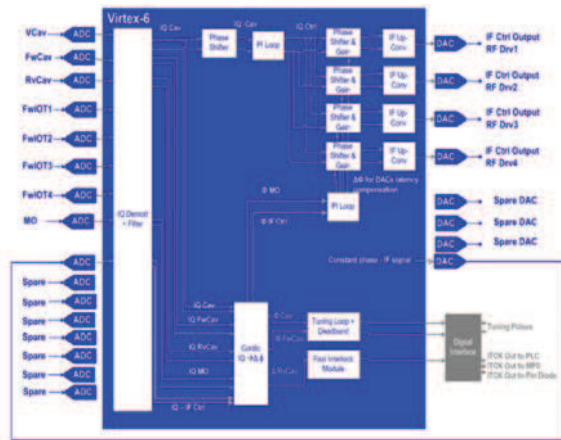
Virtex-6

VCav
ADC
FwCav
ADC
RvCav
ADC
FwIOT1
ADC
FwIOT2
ADC
FwIOT3
ADC
FwIOT4
ADC
MO
ADC
ADC
Spare
ADC
Spare
ADC
Spare
ADC
Spare
ADC
Spare
ADC
Spare
ADC
Spare
ADC
Spare
ADC

IQ Demod + Filter

IQ Cav
Phase Shifter
IQ Cav
PI Loop
IQ Ctrl
Phase Shifter & Gain
IF Up-Conv
Phase Shifter & Gain
IF Up-Conv
Phase Shifter & Gain
IF Up-Conv
Phase Shifter & Gain
IF Up-Conv
Δϕ for DACs latency compensation

DAC
IF Ctrl Output RF Drv1
DAC
IF Ctrl Output RF Drv2
DAC
IF Ctrl Output RF Drv3
DAC
IF Ctrl Output RF Drv4

θ MO
θ IF Ctrl
PI Loop

DAC
Spare DAC
DAC
Spare DAC
DAC
Spare DAC

Constant phase - IF signal
DAC

IQ Cav
IQ FwCav
IQ RvCav
IQ MO
IQ - IF Ctrl
Cordic IQ→A&θ
θ Cav
θ FwCav
θ RvCav
Tuning Loop + Deadband
Fast Interlock Module

Digital Interface
Tuning Pulses
ITCK Out to PLC
ITCK Out to MPS
ITCK Out to Pin Diode